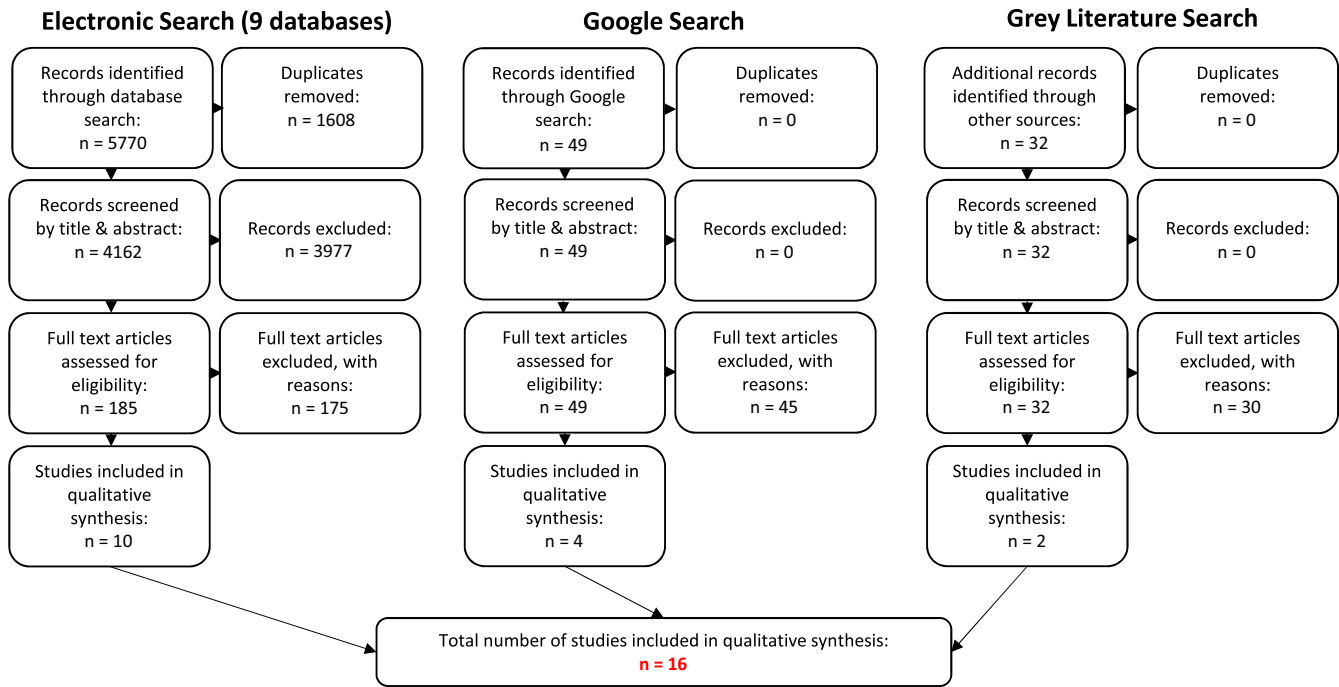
Electronic Search (9 databases)

Records identified through database search:
n = 5770

Duplicates removed:
n = 1608

Records screened by title & abstract:
n = 4162

Records excluded:
n = 3977

Full text articles assessed for eligibility:
n = 185

Full text articles excluded, with reasons:
n = 175

Studies included in qualitative synthesis:
n = 10

Google Search

Records identified through Google search:
n = 49

Duplicates removed:
n = 0

Records screened by title & abstract:
n = 49

Records excluded:
n = 0

Full text articles assessed for eligibility:
n = 49

Full text articles excluded, with reasons:
n = 45

Studies included in qualitative synthesis:
n = 4

Grey Literature Search

Additional records identified through other sources:
n = 32

Duplicates removed:
n = 0

Records screened by title & abstract:
n = 32

Records excluded:
n = 0

Full text articles assessed for eligibility:
n = 32

Full text articles excluded, with reasons:
n = 30

Studies included in qualitative synthesis:
n = 2

Total number of studies included in qualitative synthesis:
n = 16